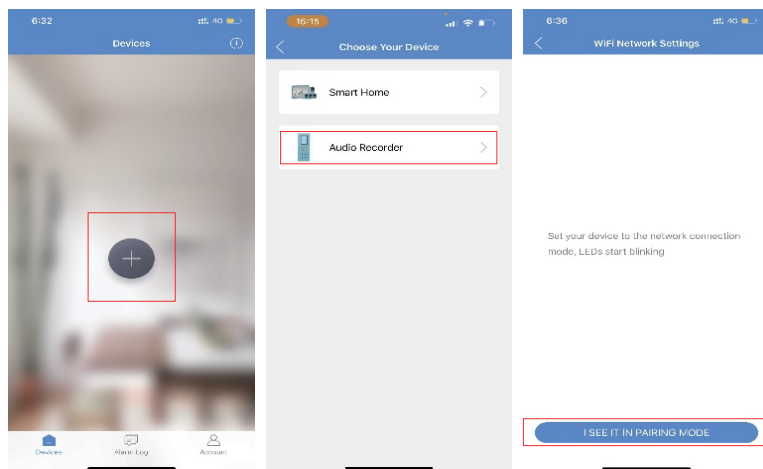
6:32
4G
Devices

Devices
Alarm Log
Account

16:15
Choose Your Device
Smart Home
Audio Recorder

6:36
4G
WiFi Network Settings
Set your device to the network connection mode, LEDs start blinking
I SEE IT IN PAIRING MODE